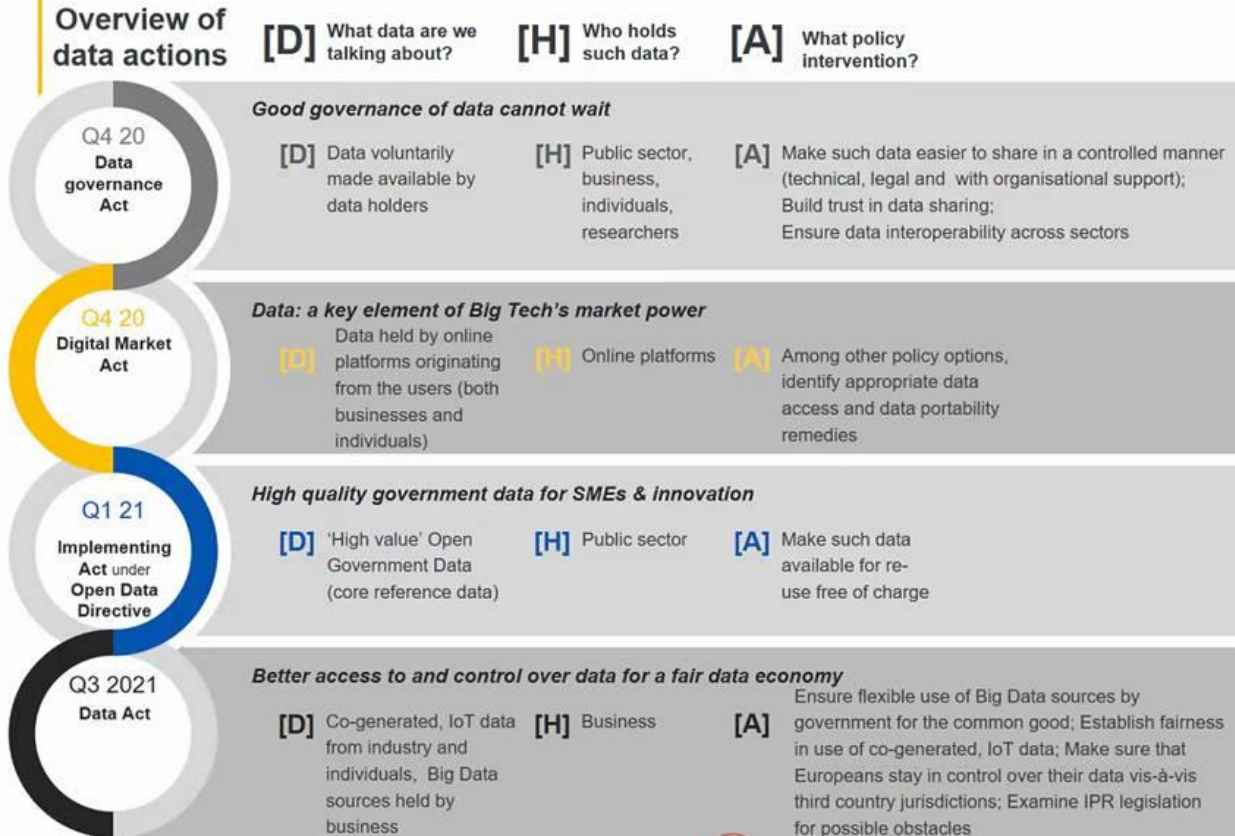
Overview of data actions

[D] What data are we talking about?

[H] Who holds such data?

[A] What policy intervention?

Q4 20
Data governance Act

Good governance of data cannot wait

[D] Data voluntarily made available by data holders

[H] Public sector, business, individuals, researchers

[A] Make such data easier to share in a controlled manner (technical, legal and with organisational support); Build trust in data sharing; Ensure data interoperability across sectors

Q4 20
Digital Market Act

Data: a key element of Big Tech's market power

[D] Data held by online platforms originating from the users (both businesses and individuals)

[H] Online platforms

[A] Among other policy options, identify appropriate data access and data portability remedies

Q1 21
Implementing Act under Open Data Directive

High quality government data for SMEs & innovation

[D] 'High value' Open Government Data (core reference data)

[H] Public sector

[A] Make such data available for re-use free of charge

Q3 2021
Data Act

Better access to and control over data for a fair data economy

[D] Co-generated, IoT data from industry and individuals, Big Data sources held by business

[H] Business

[A] Ensure flexible use of Big Data sources by government for the common good; Establish fairness in use of co-generated, IoT data; Make sure that Europeans stay in control over their data vis-à-vis third country jurisdictions; Examine IPR legislation for possible obstacles